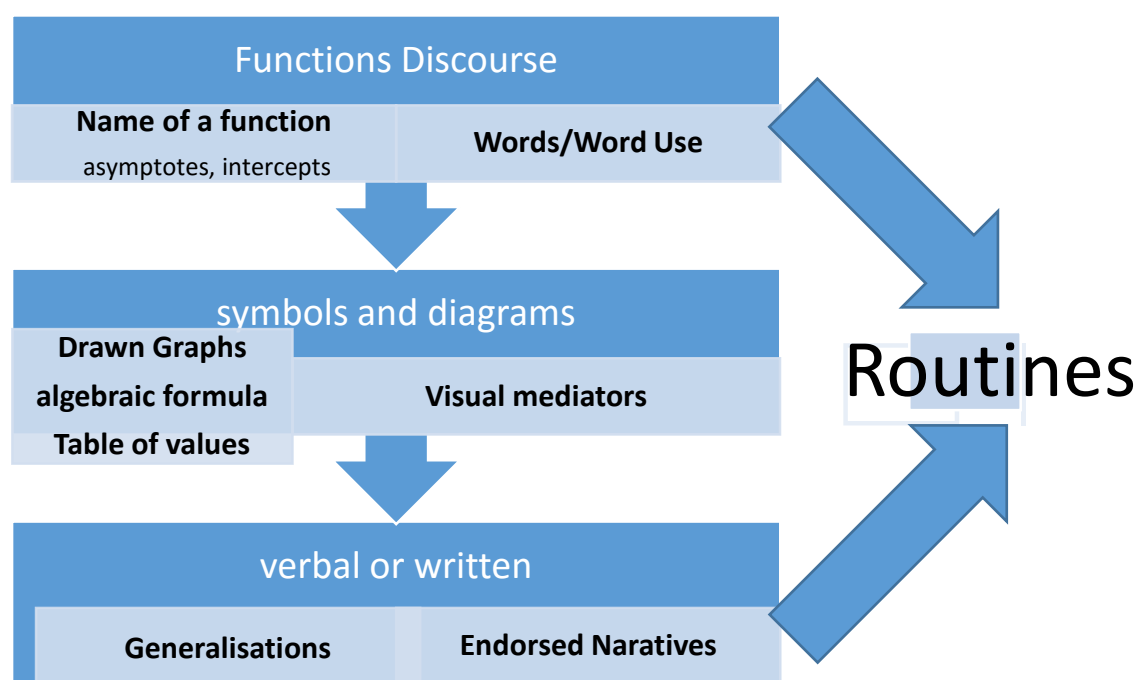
Functions Discourse

Name of a function
asymptotes, intercepts

Words/Word Use

symbols and diagrams

Drawn Graphs
algebraic formula
Table of values

Visual mediators

verbal or written

Generalisations

Endorsed Naratives

Routines